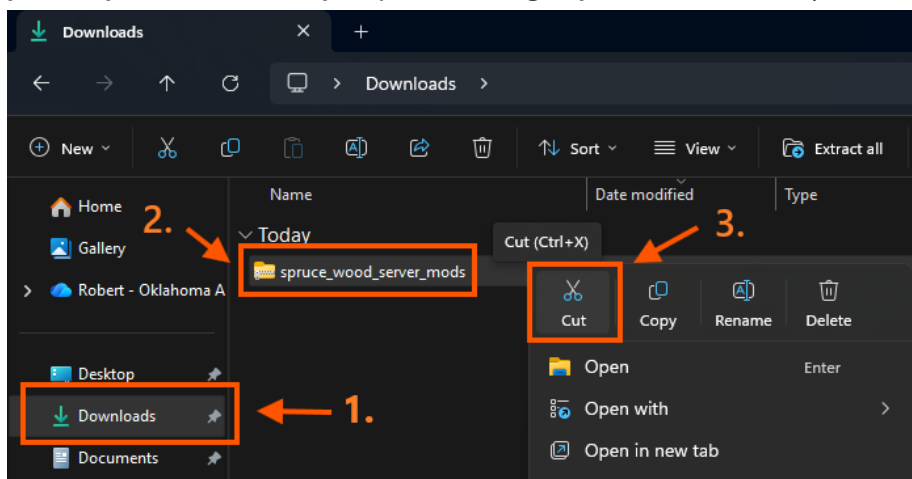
Downloads

Downloads

New

Sort

View

Extract all

Name

Date modified

Type

Home

Gallery

Robert - Oklahoma A

Desktop

Downloads

Documents

2.

Today

spruce_wood_server_mods

Cut (Ctrl+X)

3.

Cut

Copy

Rename

Delete

Open

Enter

Open with

Open in new tab

1.